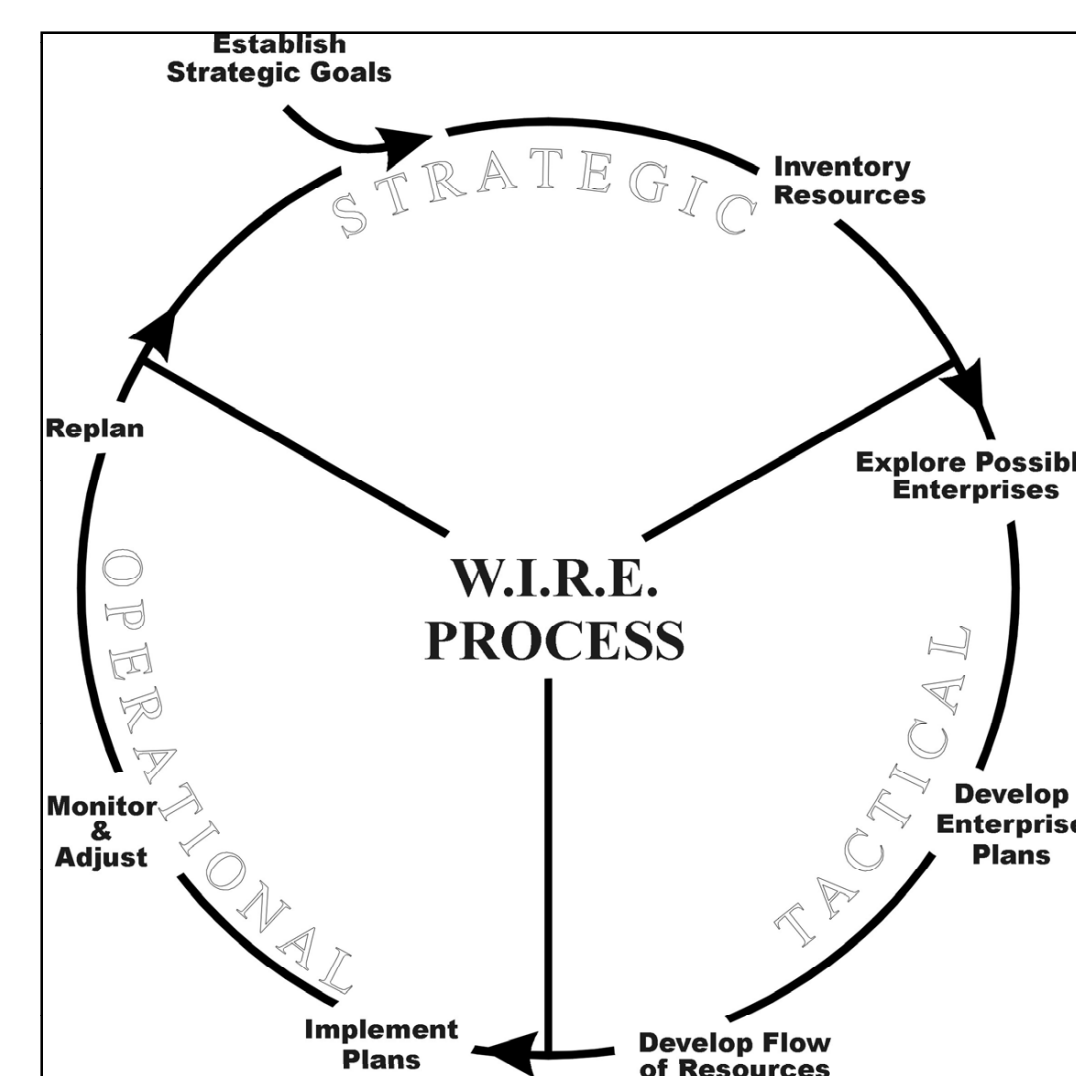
Establish Strategic Goals

STRATEGIC

Inventory Resources

Explore Possibl Enterprises

W.I.R.E. PROCESS

TACTICAL

Develop Enterprise Plans

Develop Flow of Resources

Implement Plans

OPERATIONAL

Monitor & Adjust

Replan